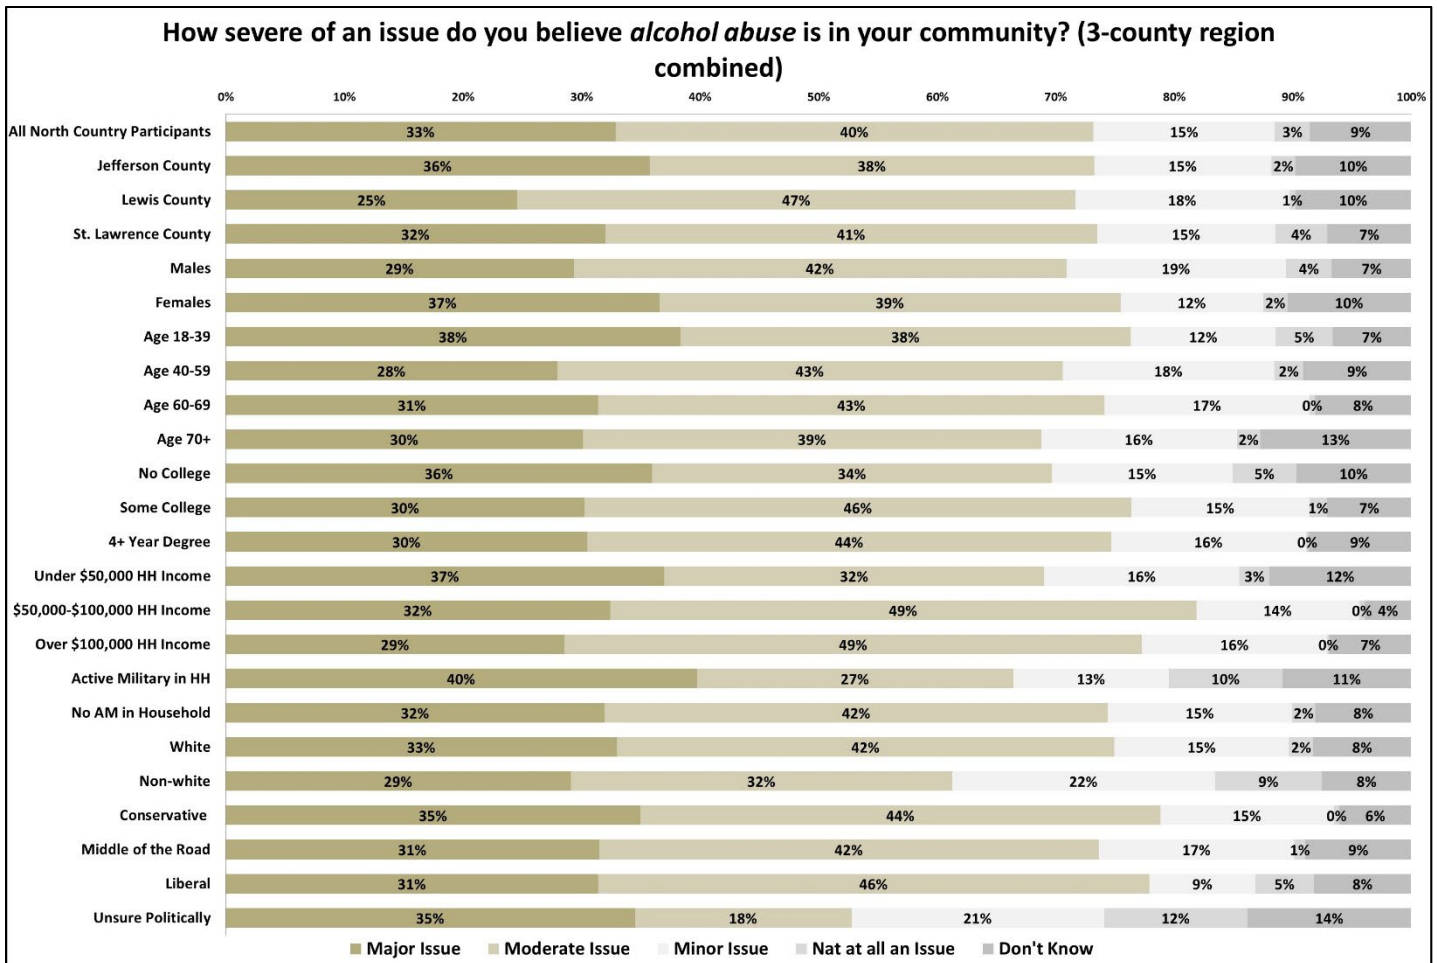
How severe of an issue do you believe *alcohol abuse* is in your community? (3-county region combined)

0% 10% 20% 30% 40% 50% 60% 70% 80% 90% 100%

| | Major Issue | Moderate Issue | Minor Issue | Nat at all an Issue | Don't Know |
|---|---|---|---|---|---|
| All North Country Participants | 33% | 40% | 15% | 3% | 9% |
| Jefferson County | 36% | 38% | 15% | 2% | 10% |
| Lewis County | 25% | 47% | 18% | 1% | 10% |
| St. Lawrence County | 32% | 41% | 15% | 4% | 7% |
| Males | 29% | 42% | 19% | 4% | 7% |
| Females | 37% | 39% | 12% | 2% | 10% |
| Age 18-39 | 38% | 38% | 12% | 5% | 7% |
| Age 40-59 | 28% | 43% | 18% | 2% | 9% |
| Age 60-69 | 31% | 43% | 17% | 0% | 8% |
| Age 70+ | 30% | 39% | 16% | 2% | 13% |
| No College | 36% | 34% | 15% | 5% | 10% |
| Some College | 30% | 46% | 15% | 1% | 7% |
| 4+ Year Degree | 30% | 44% | 16% | 0% | 9% |
| Under $50,000 HH Income | 37% | 32% | 16% | 3% | 12% |
| $50,000-$100,000 HH Income | 32% | 49% | 14% | 0% | 4% |
| Over $100,000 HH Income | 29% | 49% | 16% | 0% | 7% |
| Active Military in HH | 40% | 27% | 13% | 10% | 11% |
| No AM in Household | 32% | 42% | 15% | 2% | 8% |
| White | 33% | 42% | 15% | 2% | 8% |
| Non-white | 29% | 32% | 22% | 9% | 8% |
| Conservative | 35% | 44% | 15% | 0% | 6% |
| Middle of the Road | 31% | 42% | 17% | 1% | 9% |
| Liberal | 31% | 46% | 9% | 5% | 8% |
| Unsure Politically | 35% | 18% | 21% | 12% | 14% |

Major Issue Moderate Issue Minor Issue Nat at all an Issue Don't Know